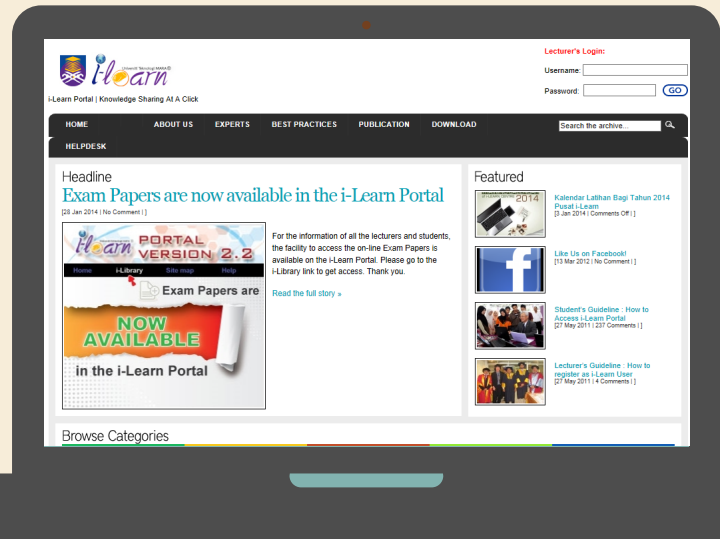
Universiti Teknologi MARA
i-learn
i-Learn Portal | Knowledge Sharing At A Click

Lecturer's Login:
Username:
Password:
GO

HOME
ABOUT US
EXPERTS
BEST PRACTICES
PUBLICATION
DOWNLOAD
Search the archive...
HELPDESK

Headline
Exam Papers are now available in the i-Learn Portal
[28 Jan 2014 | No Comment | ]

i-learn PORTAL VERSION 2.2
Home i-Library Site map Help
Exam Papers are
NOW AVAILABLE
in the i-Learn Portal

For the information of all the lecturers and students, the facility to access the on-line Exam Papers is available on the i-Learn Portal. Please go to the i-Library link to get access. Thank you.

Read the full story »

Featured
Kalendar Latihan Bagi Tahun 2014 Pusat i-Learn
[3 Jan 2014 | Comments Off | ]
Like Us on Facebook!
[13 Mar 2012 | No Comment | ]
Student's Guideline : How to Access i-Learn Portal
[27 May 2011 | 237 Comments | ]
Lecturer's Guideline : How to register as i-Learn User
[27 May 2011 | 4 Comments | ]

Browse Categories